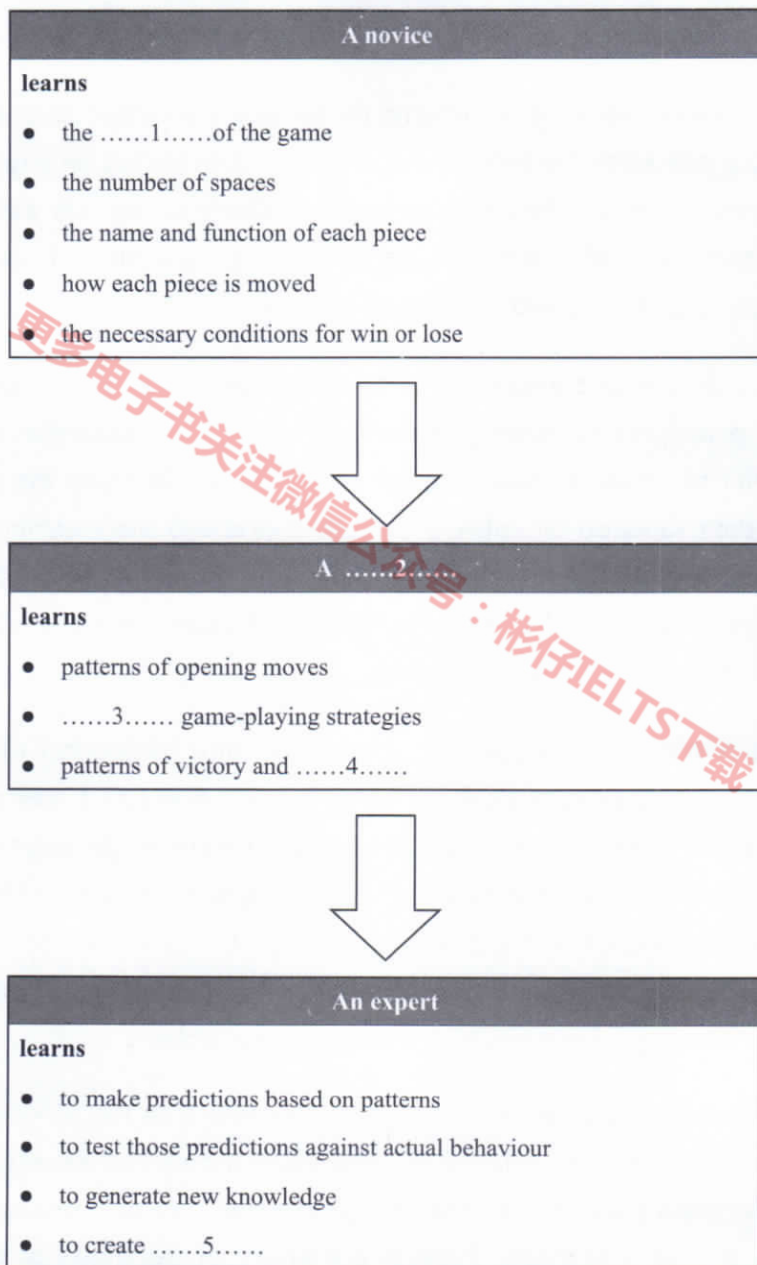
A novice

learns

- the ……1……of the game
- the number of spaces
- the name and function of each piece
- how each piece is moved
- the necessary conditions for win or lose

更多电子书关注微信公众号：彬仔IELTS下载

A ……2……

learns

- patterns of opening moves
- ……3…… game-playing strategies
- patterns of victory and ……4……

An expert

learns

- to make predictions based on patterns
- to test those predictions against actual behaviour
- to generate new knowledge
- to create ……5……